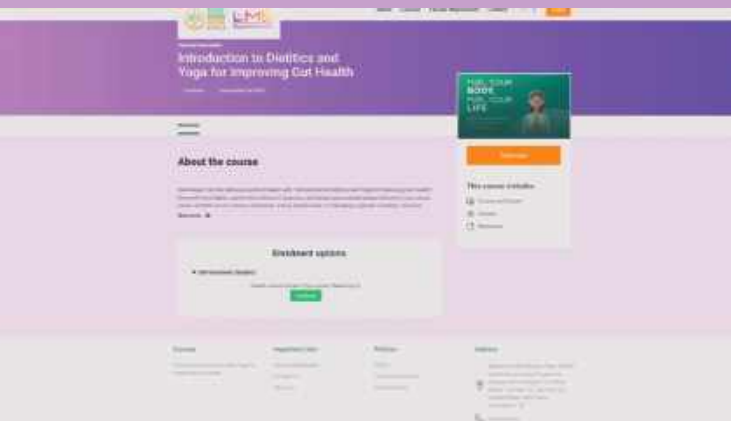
LMS

Introduction to Dietitics and Yoga for Improving Gut Health

FUEL YOUR BODY FUEL YOUR LIFE

About the course

Read more

This course includes

Enrolment options

Self enrolment (Student)

Enrol me

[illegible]